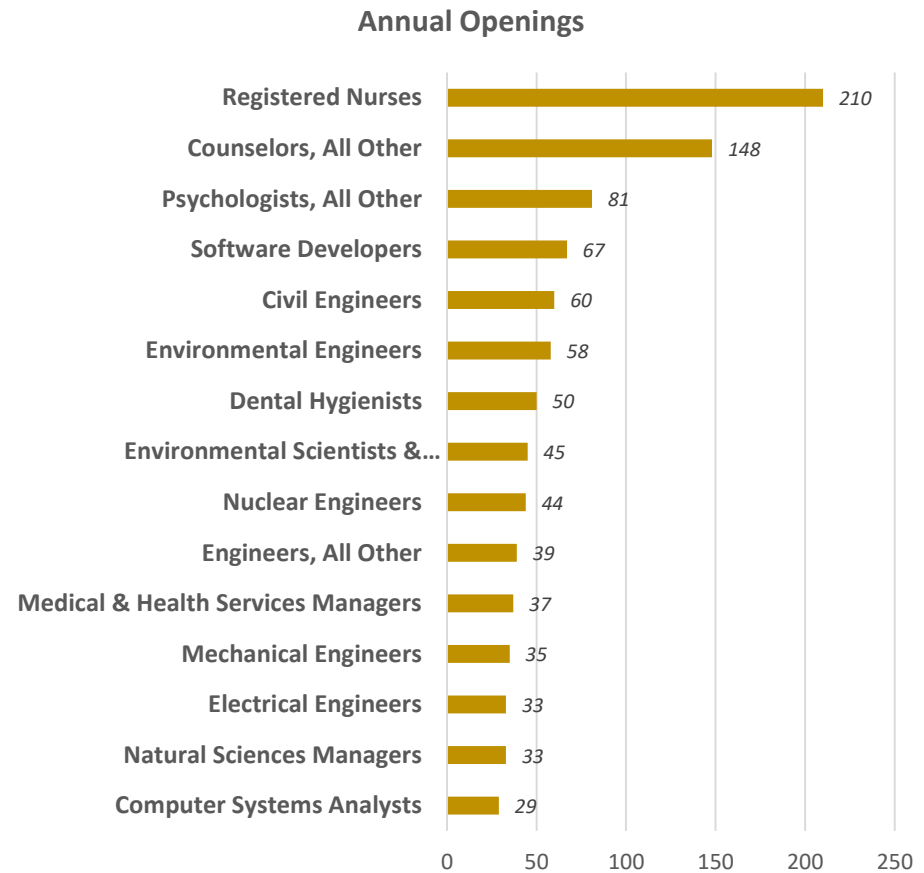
Annual Openings

| Occupation | Annual Openings |
|---|---|
| Registered Nurses | 210 |
| Counselors, All Other | 148 |
| Psychologists, All Other | 81 |
| Software Developers | 67 |
| Civil Engineers | 60 |
| Environmental Engineers | 58 |
| Dental Hygienists | 50 |
| Environmental Scientists &… | 45 |
| Nuclear Engineers | 44 |
| Engineers, All Other | 39 |
| Medical & Health Services Managers | 37 |
| Mechanical Engineers | 35 |
| Electrical Engineers | 33 |
| Natural Sciences Managers | 33 |
| Computer Systems Analysts | 29 |

0 50 100 150 200 250